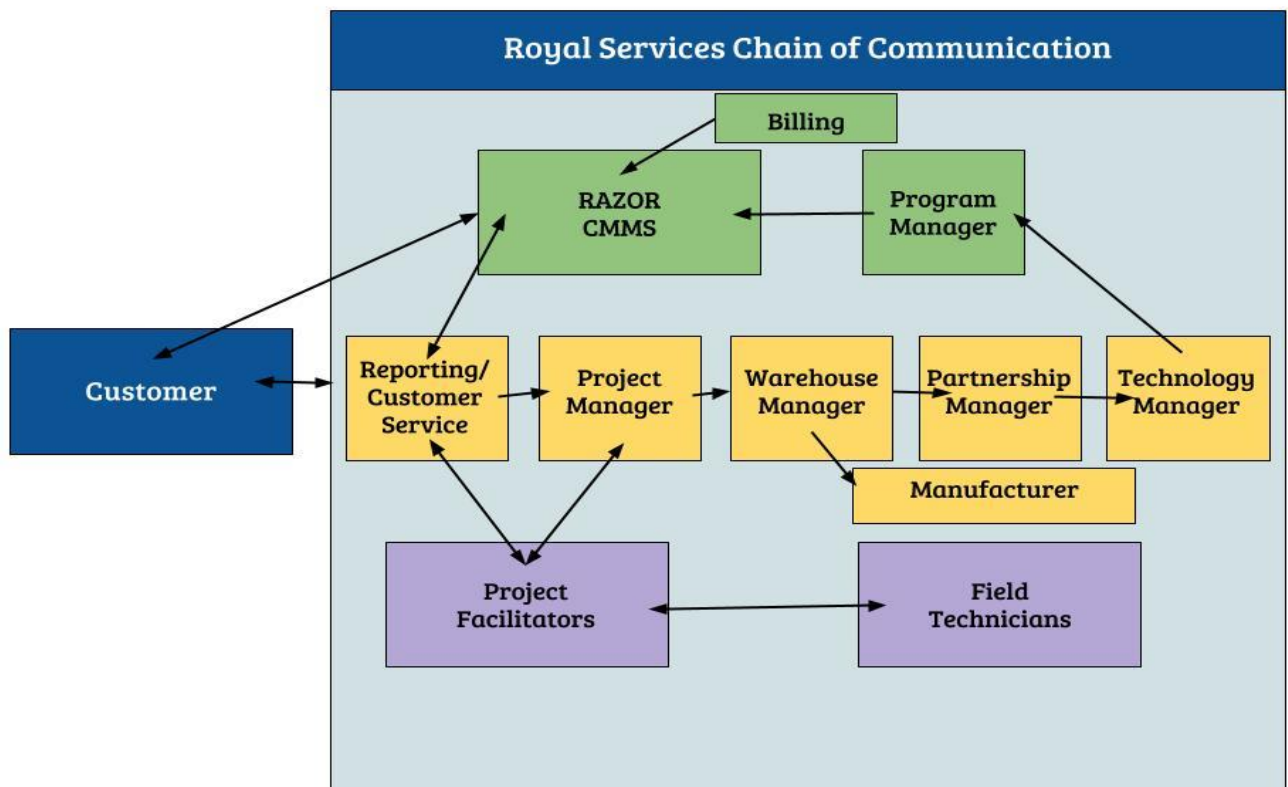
Royal Services Chain of Communication

Billing

RAZOR CMMS

Program Manager

Customer

Reporting/ Customer Service

Project Manager

Warehouse Manager

Partnership Manager

Technology Manager

Manufacturer

Project Facilitators

Field Technicians